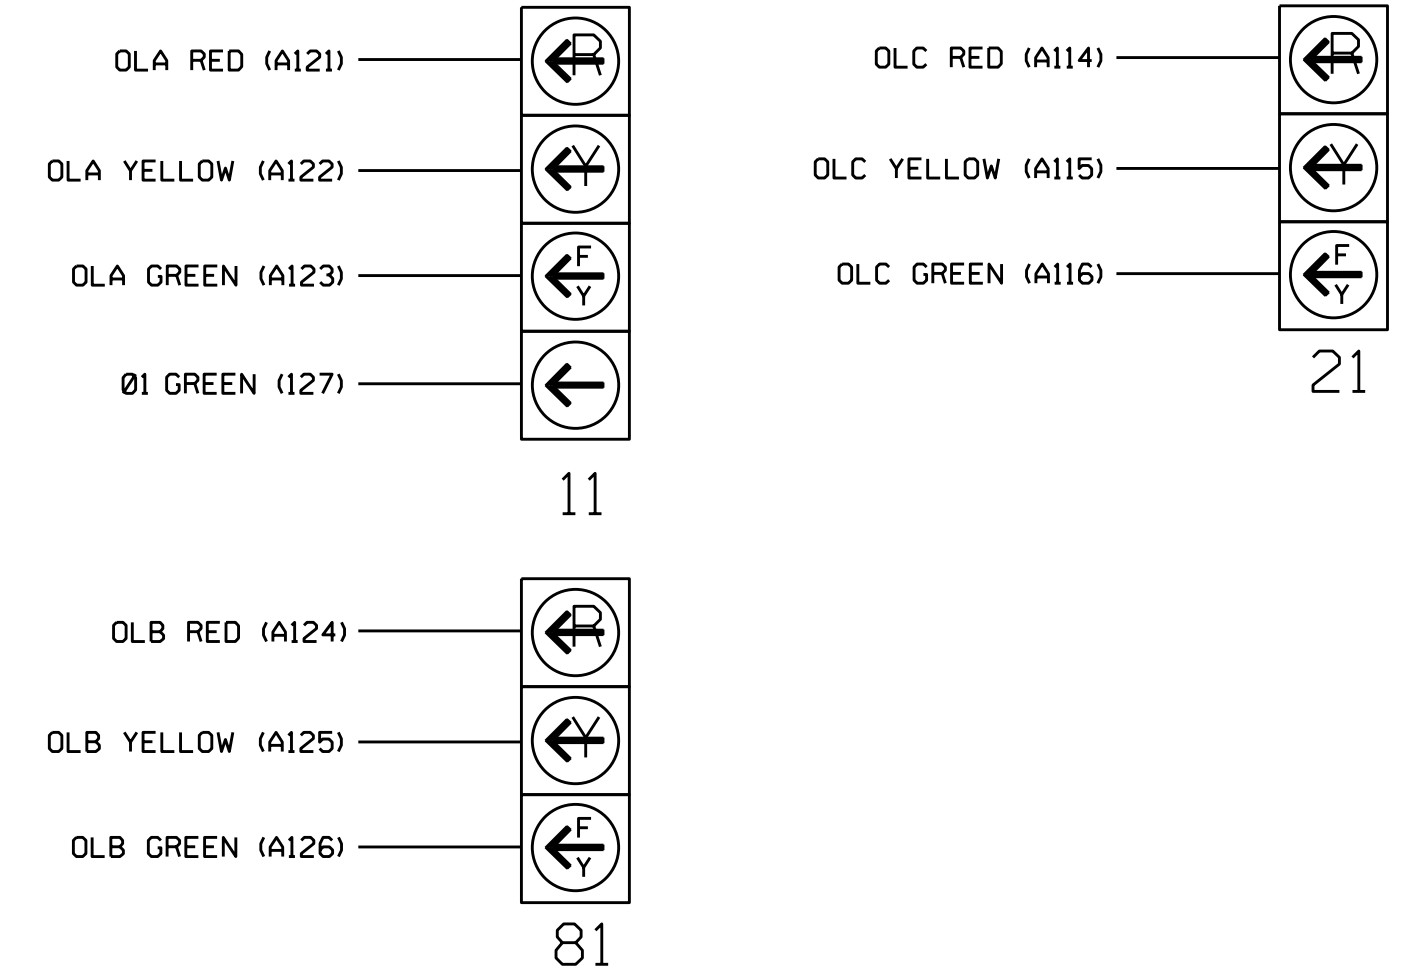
OLA RED (A121)

R

OLA YELLOW (A122)

Y

OLA GREEN (A123)

F
Y

Ø1 GREEN (127)

11

OLC RED (A114)

R

OLC YELLOW (A115)

Y

OLC GREEN (A116)

F
Y

21

OLB RED (A124)

R

OLB YELLOW (A125)

Y

OLB GREEN (A126)

F
Y

81